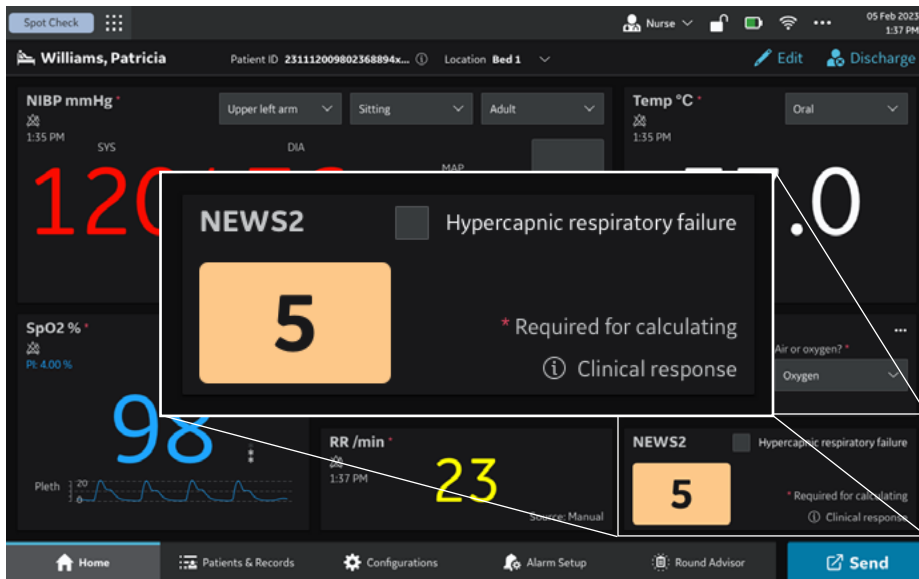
Spot Check

Nurse

05 Feb 2023
1:37 PM

Williams, Patricia

Patient ID 231112009802368894x...

Location Bed 1

Edit

Discharge

NIBP mmHg *

1:35 PM

Upper left arm

Sitting

Adult

SYS

DIA

MAP

120

Temp °C *

Oral

1:35 PM

.0

NEWS2

Hypercapnic respiratory failure

5

* Required for calculating

Clinical response

SpO2 % *

PI: 4.00 %

98

Pleth

20

0

Air or oxygen? *

Oxygen

RR /min *

1:37 PM

23

Source: Manual

NEWS2

Hypercapnic respiratory failure

5

* Required for calculating

Clinical response

Home

Patients & Records

Configurations

Alarm Setup

Round Advisor

Send